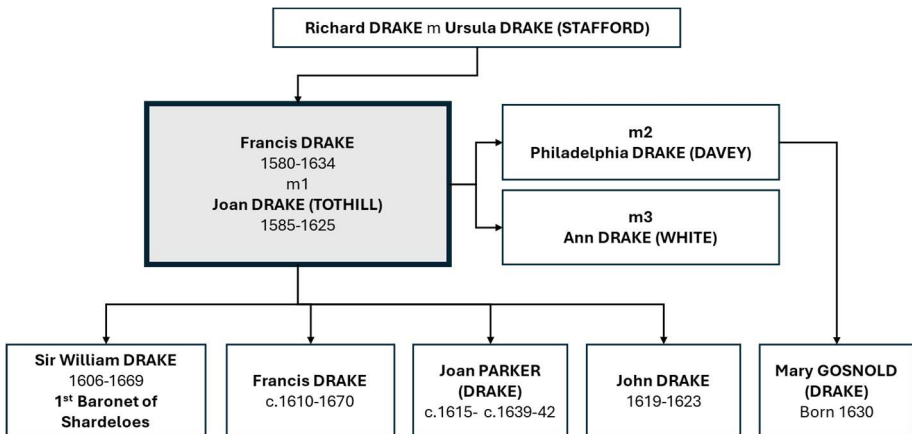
Richard DRAKE m Ursula DRAKE (STAFFORD)

Francis DRAKE
1580-1634
m1
Joan DRAKE (TOTHILL)
1585-1625

m2
Philadelphia DRAKE (DAVEY)

m3
Ann DRAKE (WHITE)

Sir William DRAKE
1606-1669
1$^{st}$ Baronet of Shardeloes

Francis DRAKE
c.1610-1670

Joan PARKER (DRAKE)
c.1615- c.1639-42

John DRAKE
1619-1623

Mary GOSNOLD (DRAKE)
Born 1630